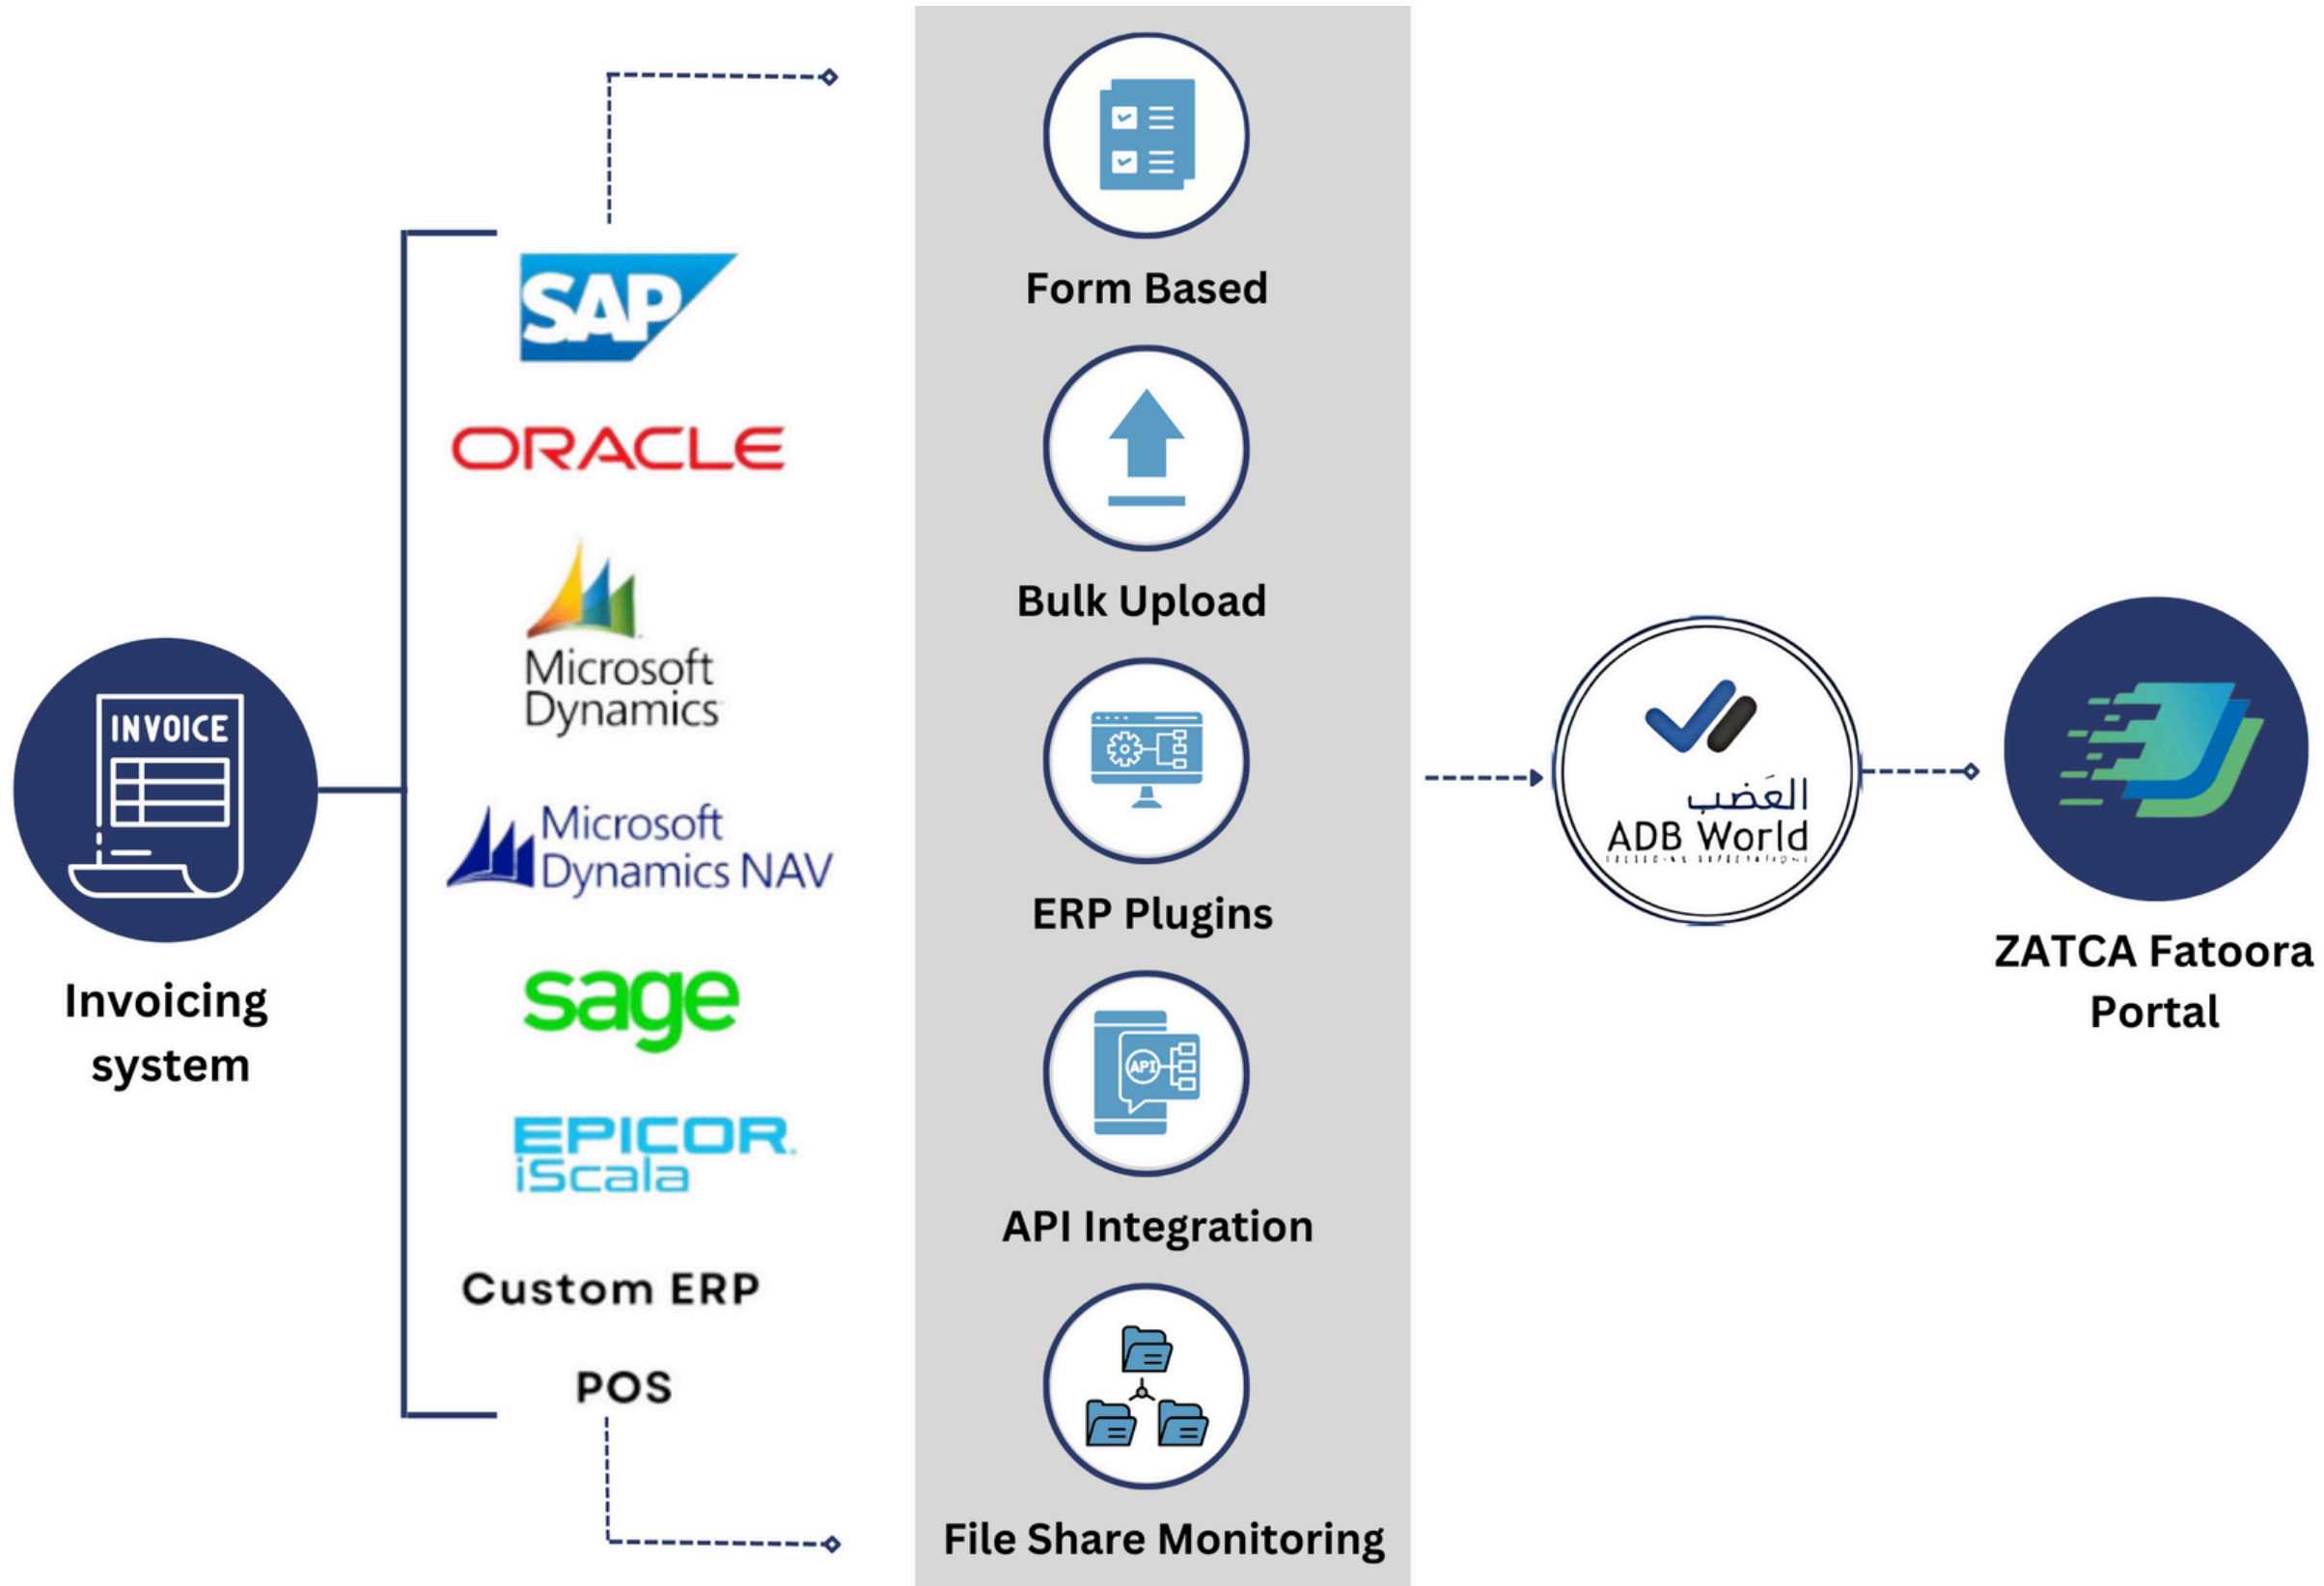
INVOICE

Invoicing system

SAP

ORACLE

Microsoft Dynamics

Microsoft Dynamics NAV

sage

EPICOR iScala

Custom ERP

POS

Form Based

Bulk Upload

ERP Plugins

API

API Integration

File Share Monitoring

العَضب

ADB World

ZATCA Fatoora Portal